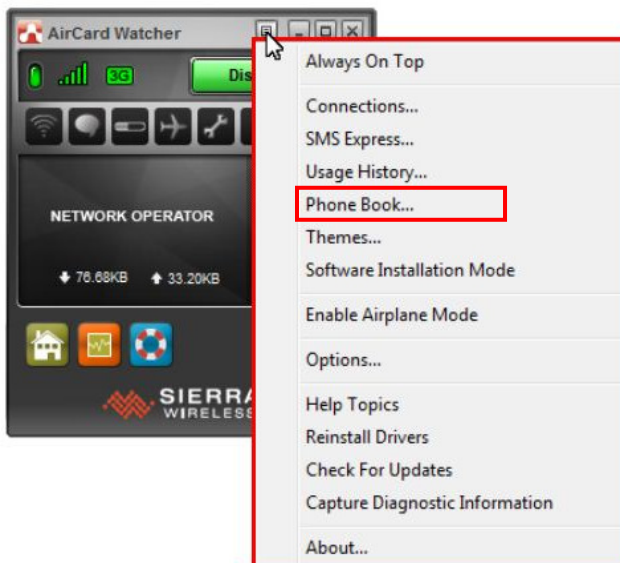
AirCard Watcher

3G

Dis

NETWORK OPERATOR

76.68KB 33.20KB

SIERRA WIRELESS

Always On Top

Connections...
SMS Express...
Usage History...
Phone Book...
Themes...
Software Installation Mode

Enable Airplane Mode

Options...

Help Topics
Reinstall Drivers
Check For Updates
Capture Diagnostic Information

About...